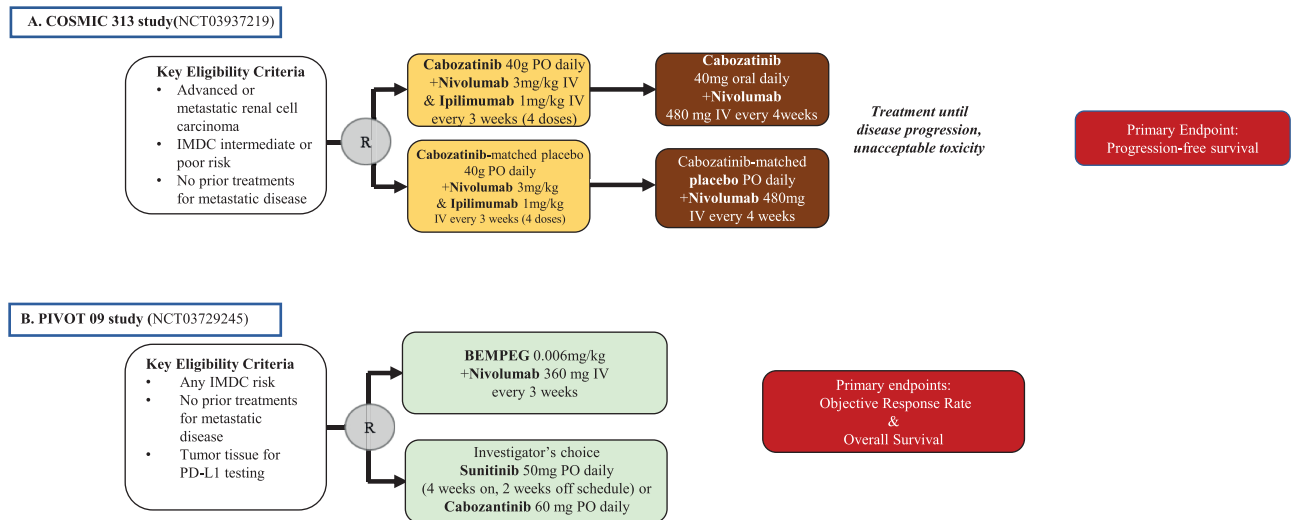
A. COSMIC 313 study(NCT03937219)

Key Eligibility Criteria
- Advanced or metastatic renal cell carcinoma
- IMDC intermediate or poor risk
- No prior treatments for metastatic disease

R

Cabozatinib 40g PO daily +Nivolumab 3mg/kg IV & Ipilimumab 1mg/kg IV every 3 weeks (4 doses)

Cabozatinib-matched placebo 40g PO daily +Nivolumab 3mg/kg & Ipilimumab 1mg/kg IV every 3 weeks (4 doses)

Cabozatinib 40mg oral daily +Nivolumab 480 mg IV every 4weeks

Cabozatinib-matched placebo PO daily +Nivolumab 480mg IV every 4 weeks

Treatment until disease progression, unacceptable toxicity

Primary Endpoint: Progression-free survival

B. PIVOT 09 study (NCT03729245)

Key Eligibility Criteria
- Any IMDC risk
- No prior treatments for metastatic disease
- Tumor tissue for PD-L1 testing

R

BEMPEG 0.006mg/kg +Nivolumab 360 mg IV every 3 weeks

Investigator's choice Sunitinib 50mg PO daily (4 weeks on, 2 weeks off schedule) or Cabozantinib 60 mg PO daily

Primary endpoints: Objective Response Rate & Overall Survival